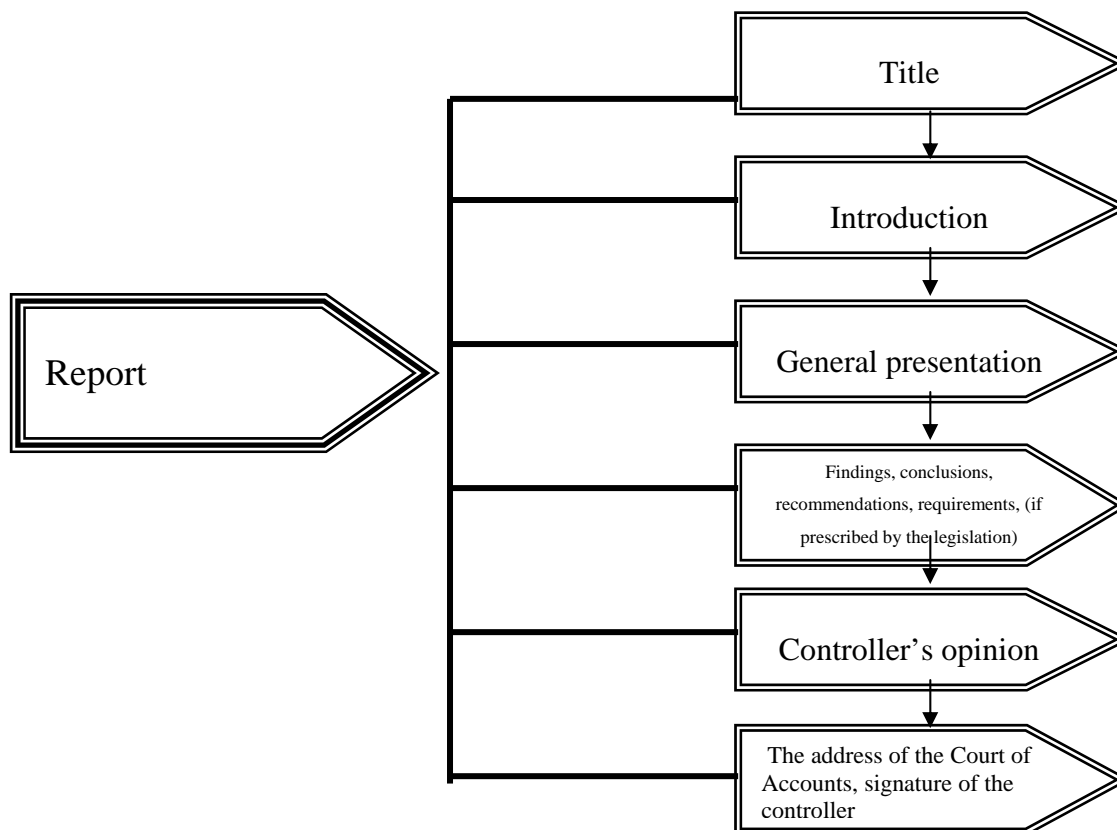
Report

Title

Introduction

General presentation

Findings, conclusions, recommendations, requirements, (if prescribed by the legislation)

Controller’s opinion

The address of the Court of Accounts, signature of the controller